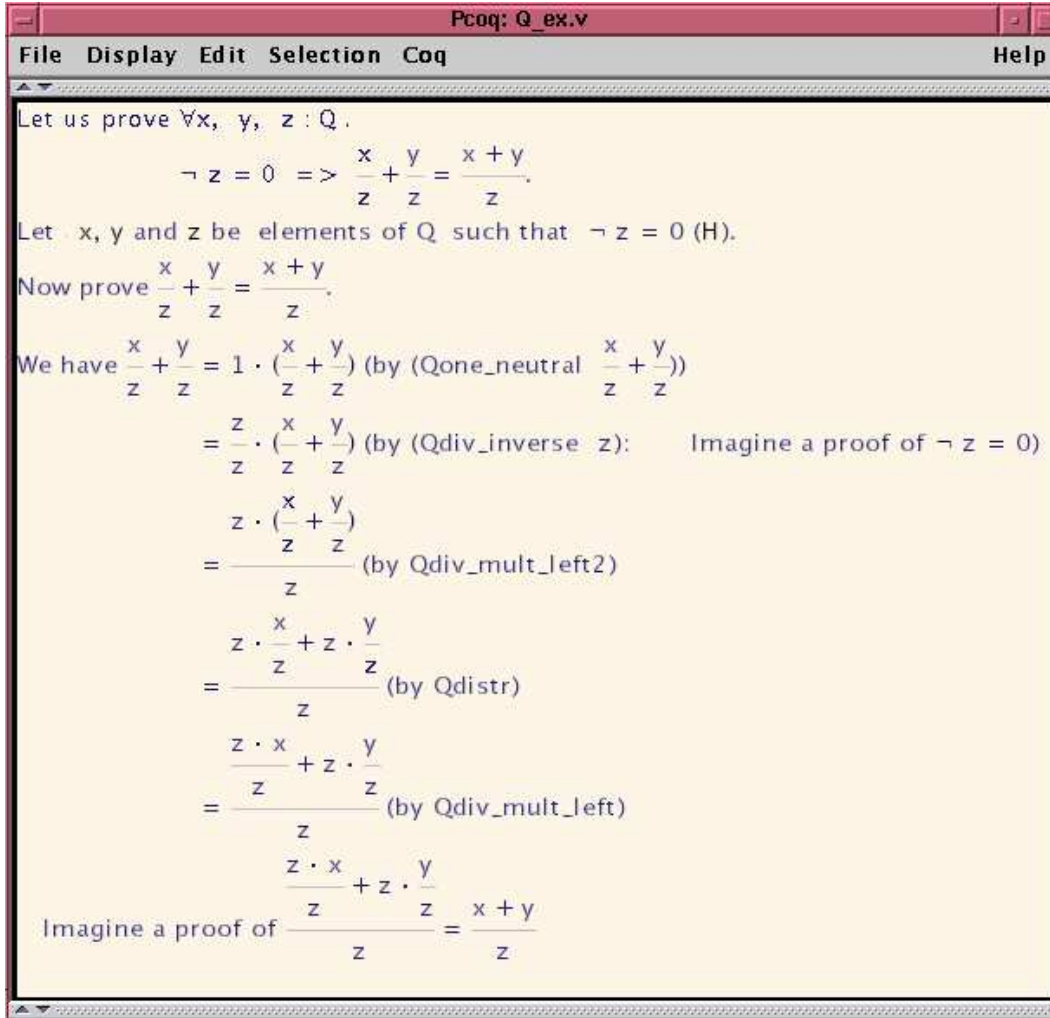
Pcoq: Q_ex.v

File Display Edit Selection Coq Help

Let us prove $\forall x, y, z : Q$.

$\neg z = 0 \Rightarrow \frac{x}{z} + \frac{y}{z} = \frac{x+y}{z}$.

Let x, y and z be elements of Q such that $\neg z = 0$ (H).

Now prove $\frac{x}{z} + \frac{y}{z} = \frac{x+y}{z}$.

We have $\frac{x}{z} + \frac{y}{z} = 1 \cdot (\frac{x}{z} + \frac{y}{z})$ (by (Qone_neutral $\frac{x}{z} + \frac{y}{z}$))

$= \frac{z}{z} \cdot (\frac{x}{z} + \frac{y}{z})$ (by (Qdiv_inverse z): Imagine a proof of $\neg z = 0$)

$= \frac{z \cdot (\frac{x}{z} + \frac{y}{z})}{z}$ (by Qdiv_mult_left2)

$= \frac{z \cdot \frac{x}{z} + z \cdot \frac{y}{z}}{z}$ (by Qdistr)

$= \frac{\frac{z \cdot x}{z} + z \cdot \frac{y}{z}}{z}$ (by Qdiv_mult_left)

Imagine a proof of $\frac{\frac{z \cdot x}{z} + z \cdot \frac{y}{z}}{z} = \frac{x+y}{z}$